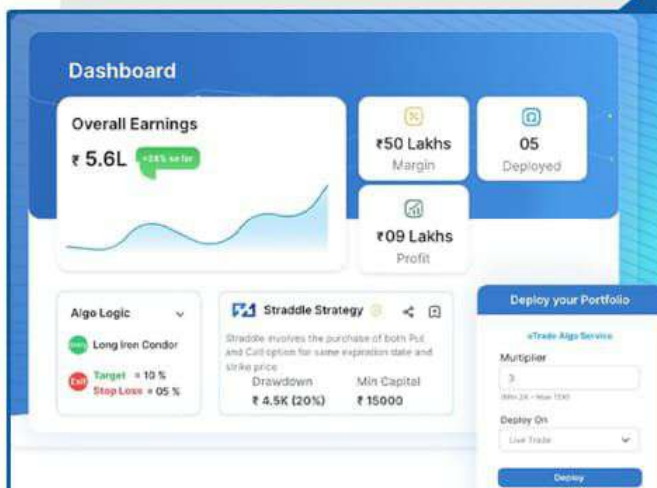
Dashboard

Overall Earnings
₹ 5.6L +24% so far

₹50 Lakhs
Margin

05
Deployed

₹09 Lakhs
Profit

Algo Logic
Entry Long Iron Condor
Exit Target = 10 %
Stop Loss = 05 %

Straddle Strategy
Straddle involves the purchase of both Put and Call option for same expiration date and strike price
Drawdown
₹ 4.5K (20%)
Min Capital
₹ 15000

Deploy your Portfolio
eTrade Algo Service
Multiplier
3
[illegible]
Deploy On
Live Trade
Deploy